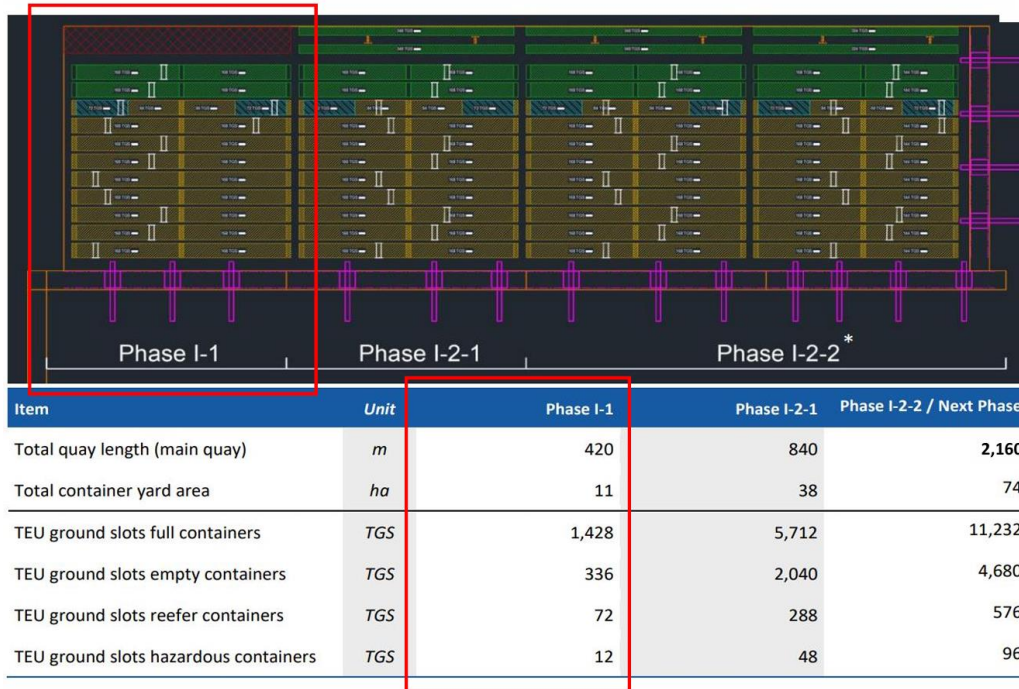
Phase I-1

Phase I-2-1

Phase I-2-2*

| Item | Unit | Phase I-1 | Phase I-2-1 | Phase I-2-2 / Next Phase |
|---|---|---|---|---|
| Total quay length (main quay) | m | 420 | 840 | 2,160 |
| Total container yard area | ha | 11 | 38 | 74 |
| TEU ground slots full containers | TGS | 1,428 | 5,712 | 11,232 |
| TEU ground slots empty containers | TGS | 336 | 2,040 | 4,680 |
| TEU ground slots reefer containers | TGS | 72 | 288 | 576 |
| TEU ground slots hazardous containers | TGS | 12 | 48 | 96 |